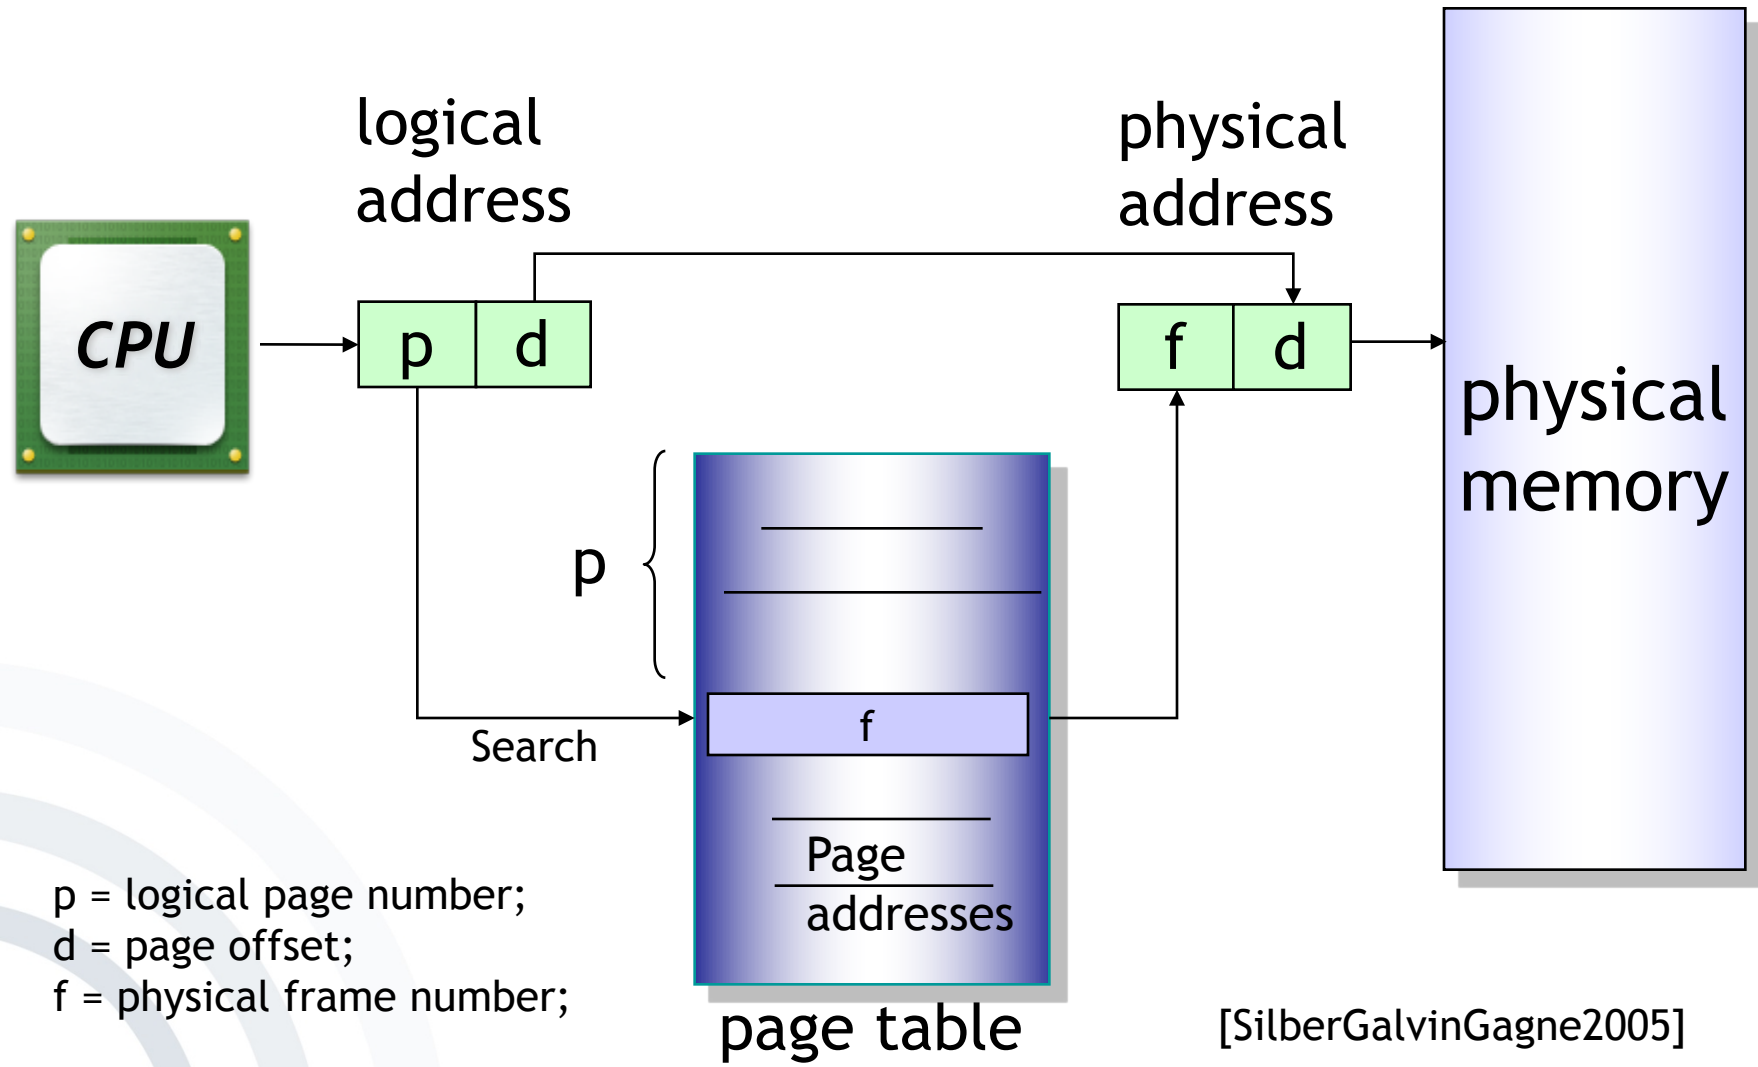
logical address

physical address

CPU

| p | d |
|---|---|

| f | d |
|---|---|

physical memory

p

f

Search

Page addresses

page table

p = logical page number;
d = page offset;
f = physical frame number;

[SilberGalvinGagne2005]